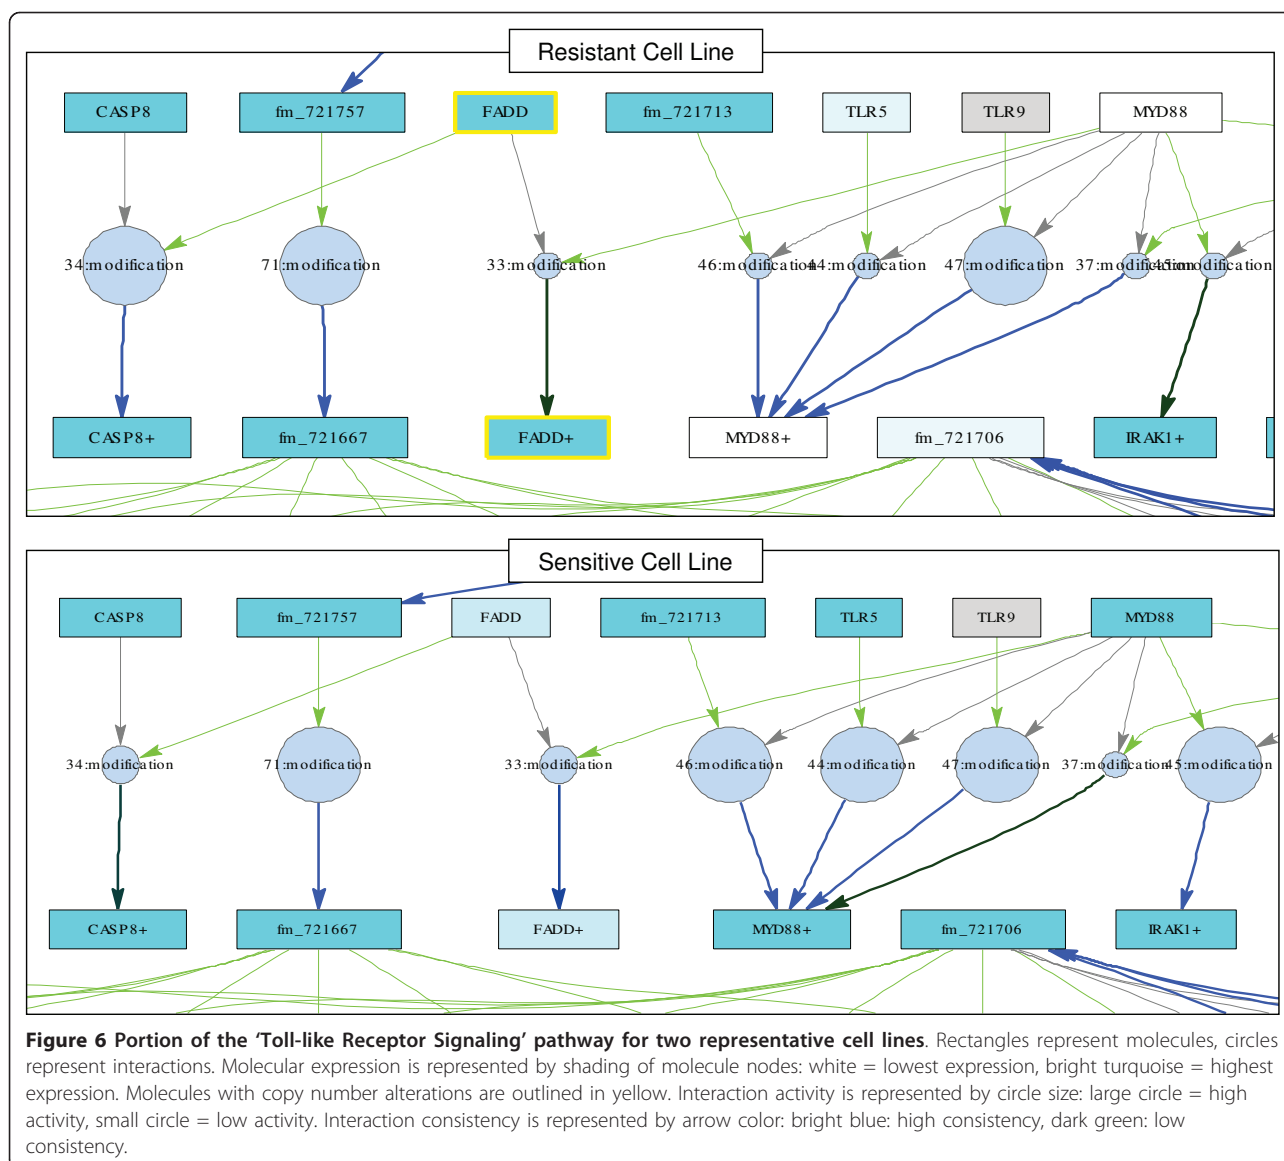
Resistant Cell Line

CASP8
fm_721757
FADD
fm_721713
TLR5
TLR9
MYD88

34:modification
71:modification
33:modification
46:modification
44:modification
47:modification
37:modification
45:modification

CASP8+
fm_721667
FADD+
MYD88+
fm_721706
IRAK1+

Sensitive Cell Line

CASP8
fm_721757
FADD
fm_721713
TLR5
TLR9
MYD88

34:modification
71:modification
33:modification
46:modification
44:modification
47:modification
37:modification
45:modification

CASP8+
fm_721667
FADD+
MYD88+
fm_721706
IRAK1+

**Figure 6 Portion of the 'Toll-like Receptor Signaling' pathway for two representative cell lines**. Rectangles represent molecules, circles represent interactions. Molecular expression is represented by shading of molecule nodes: white = lowest expression, bright turquoise = highest expression. Molecules with copy number alterations are outlined in yellow. Interaction activity is represented by circle size: large circle = high activity, small circle = low activity. Interaction consistency is represented by arrow color: bright blue: high consistency, dark green: low consistency.